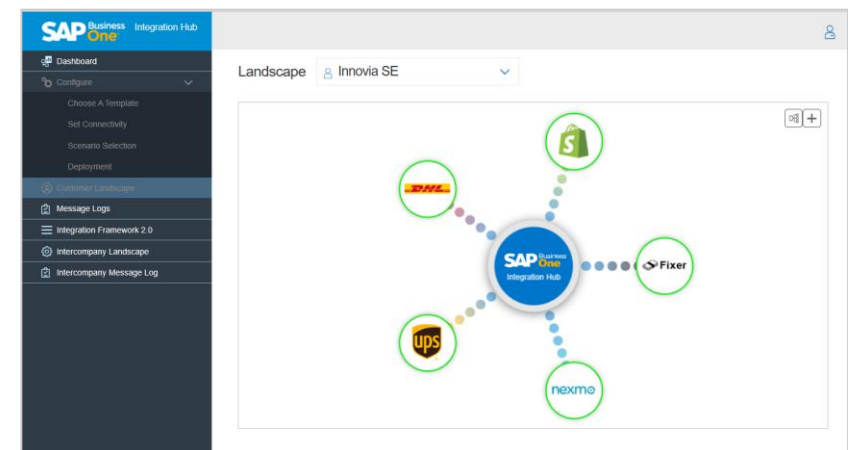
SAP Business One Integration Hub

Dashboard
Configure
Choose A Template
Set Connectivity
Scenario Selection
Deployment
Customer Landscape
Message Logs
Integration Framework 2.0
Intercompany Landscape
Intercompany Message Log

Landscape
Innovia SE

DHL
SAP Business One Integration Hub
Fixer
ups
nexmo